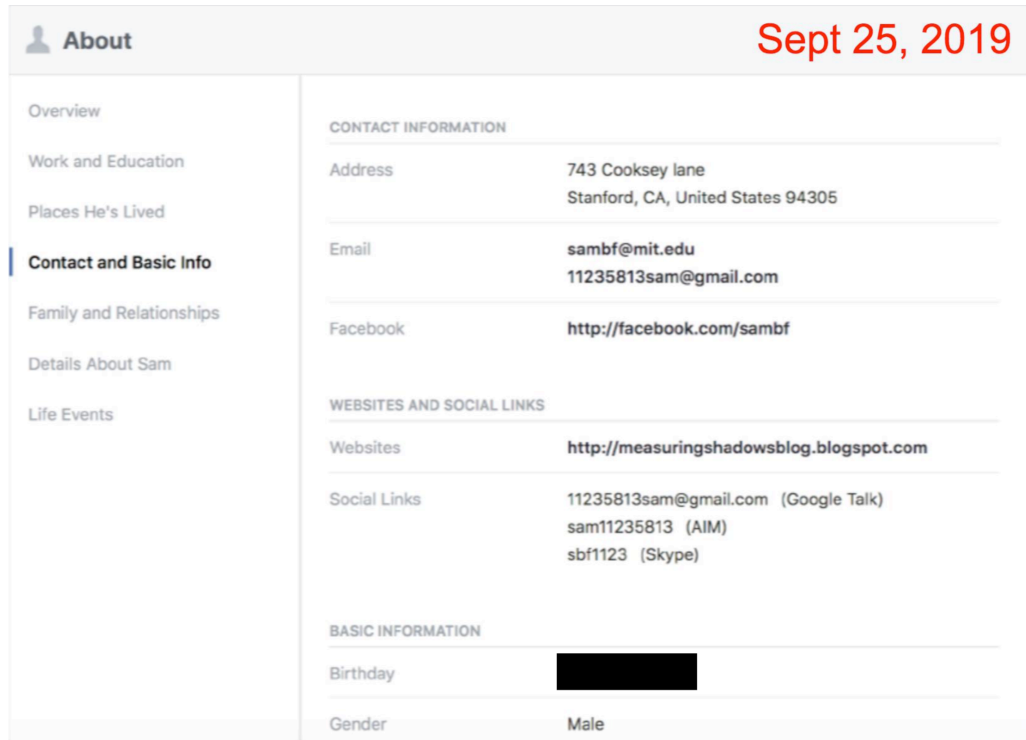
About

Sept 25, 2019

Overview

Work and Education

Places He's Lived

Contact and Basic Info

Family and Relationships

Details About Sam

Life Events

CONTACT INFORMATION

Address
743 Cooksey lane
Stanford, CA, United States 94305

Email
sambf@mit.edu
11235813sam@gmail.com

Facebook
http://facebook.com/sambf

WEBSITES AND SOCIAL LINKS

Websites
http://measuringshadowsblog.blogspot.com

Social Links
11235813sam@gmail.com (Google Talk)
sam11235813 (AIM)
sbf1123 (Skype)

BASIC INFORMATION

Birthday
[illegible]

Gender
Male